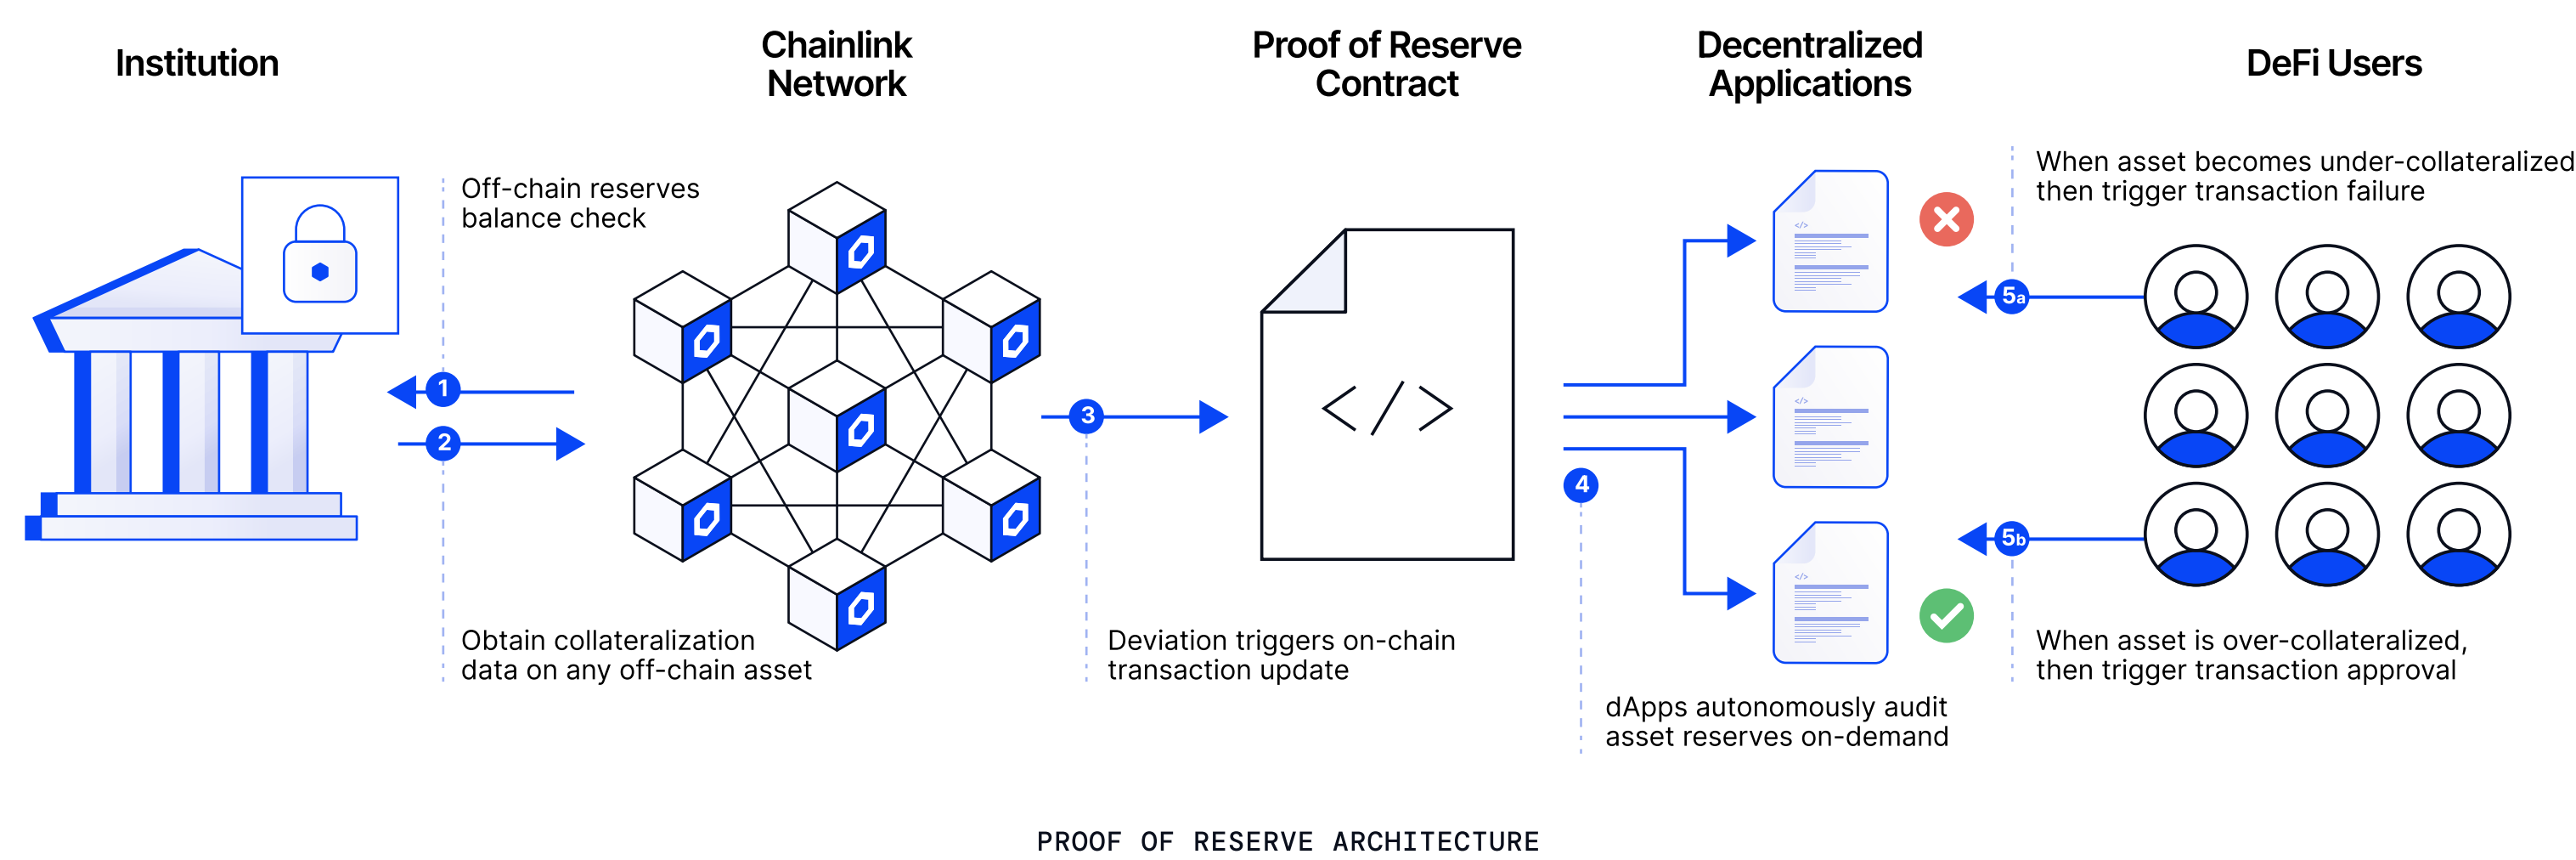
Institution

Chainlink Network

Proof of Reserve Contract

Decentralized Applications

DeFi Users

Off-chain reserves balance check

1

2

Obtain collateralization data on any off-chain asset

3

Deviation triggers on-chain transaction update

</>

4

dApps autonomously audit asset reserves on-demand

When asset becomes under-collateralized then trigger transaction failure

5a

5b

When asset is over-collateralized, then trigger transaction approval

PROOF OF RESERVE ARCHITECTURE